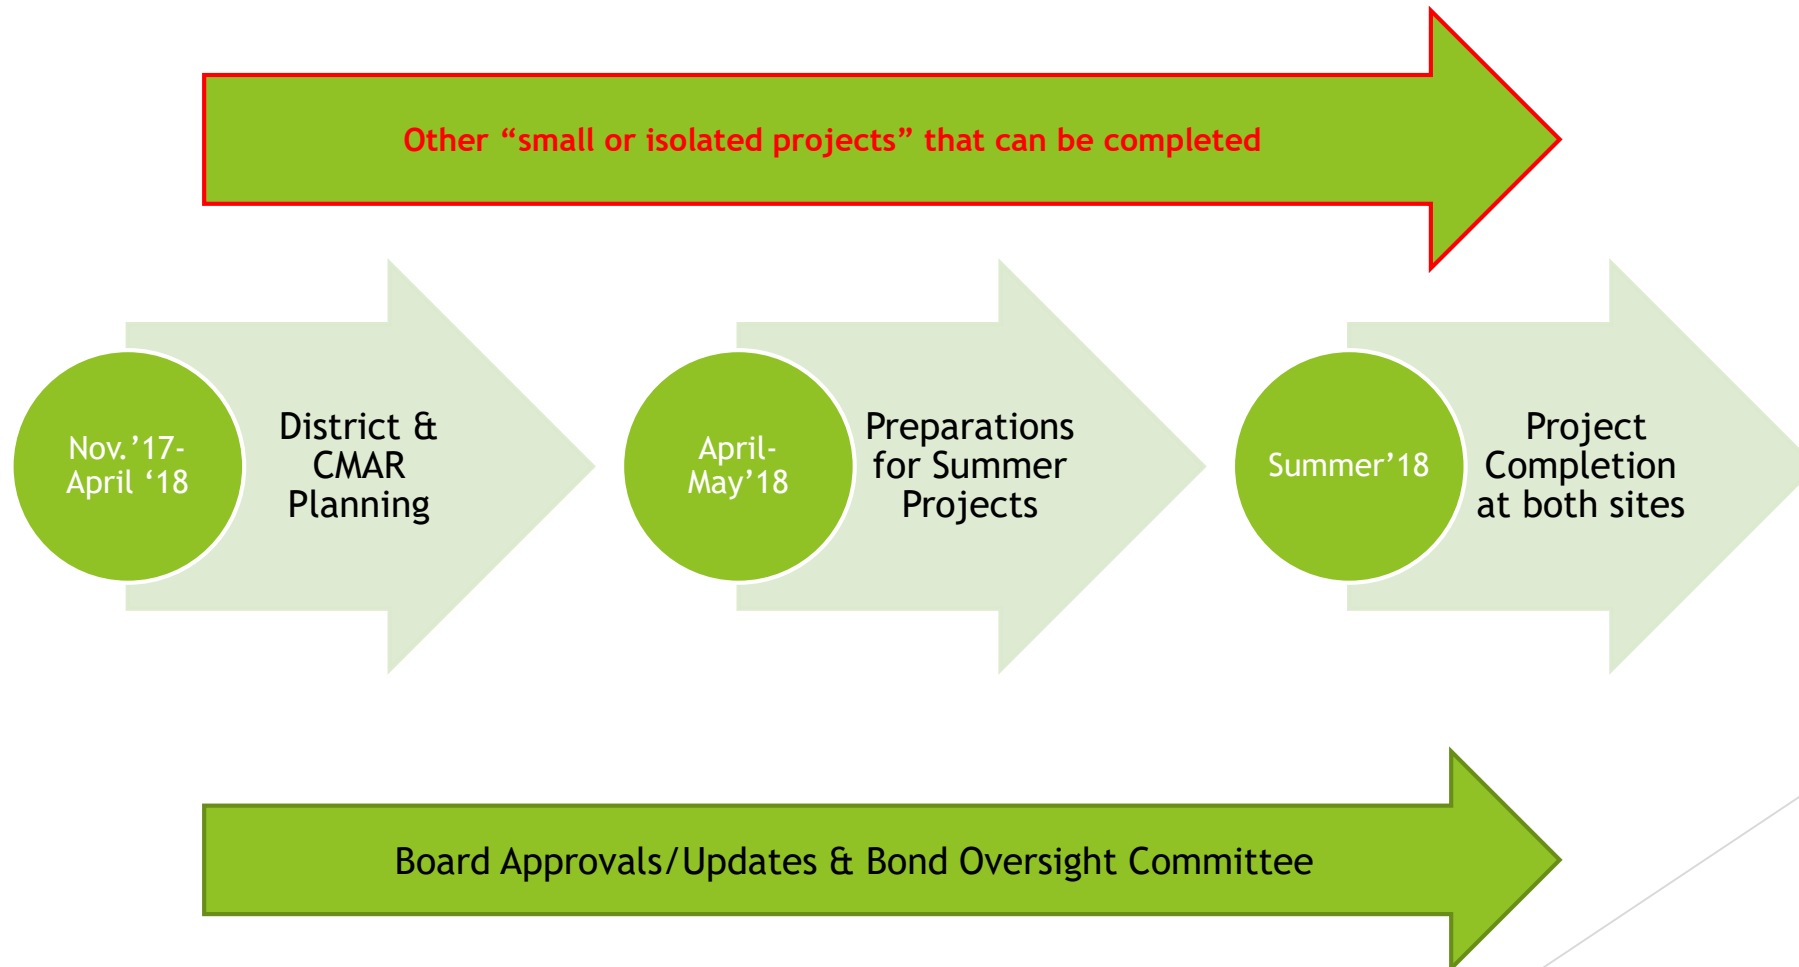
Other “small or isolated projects” that can be completed

Nov.’17- April ‘18

District & CMAR Planning

April- May’18

Preparations for Summer Projects

Summer’18

Project Completion at both sites

Board Approvals/Updates & Bond Oversight Committee